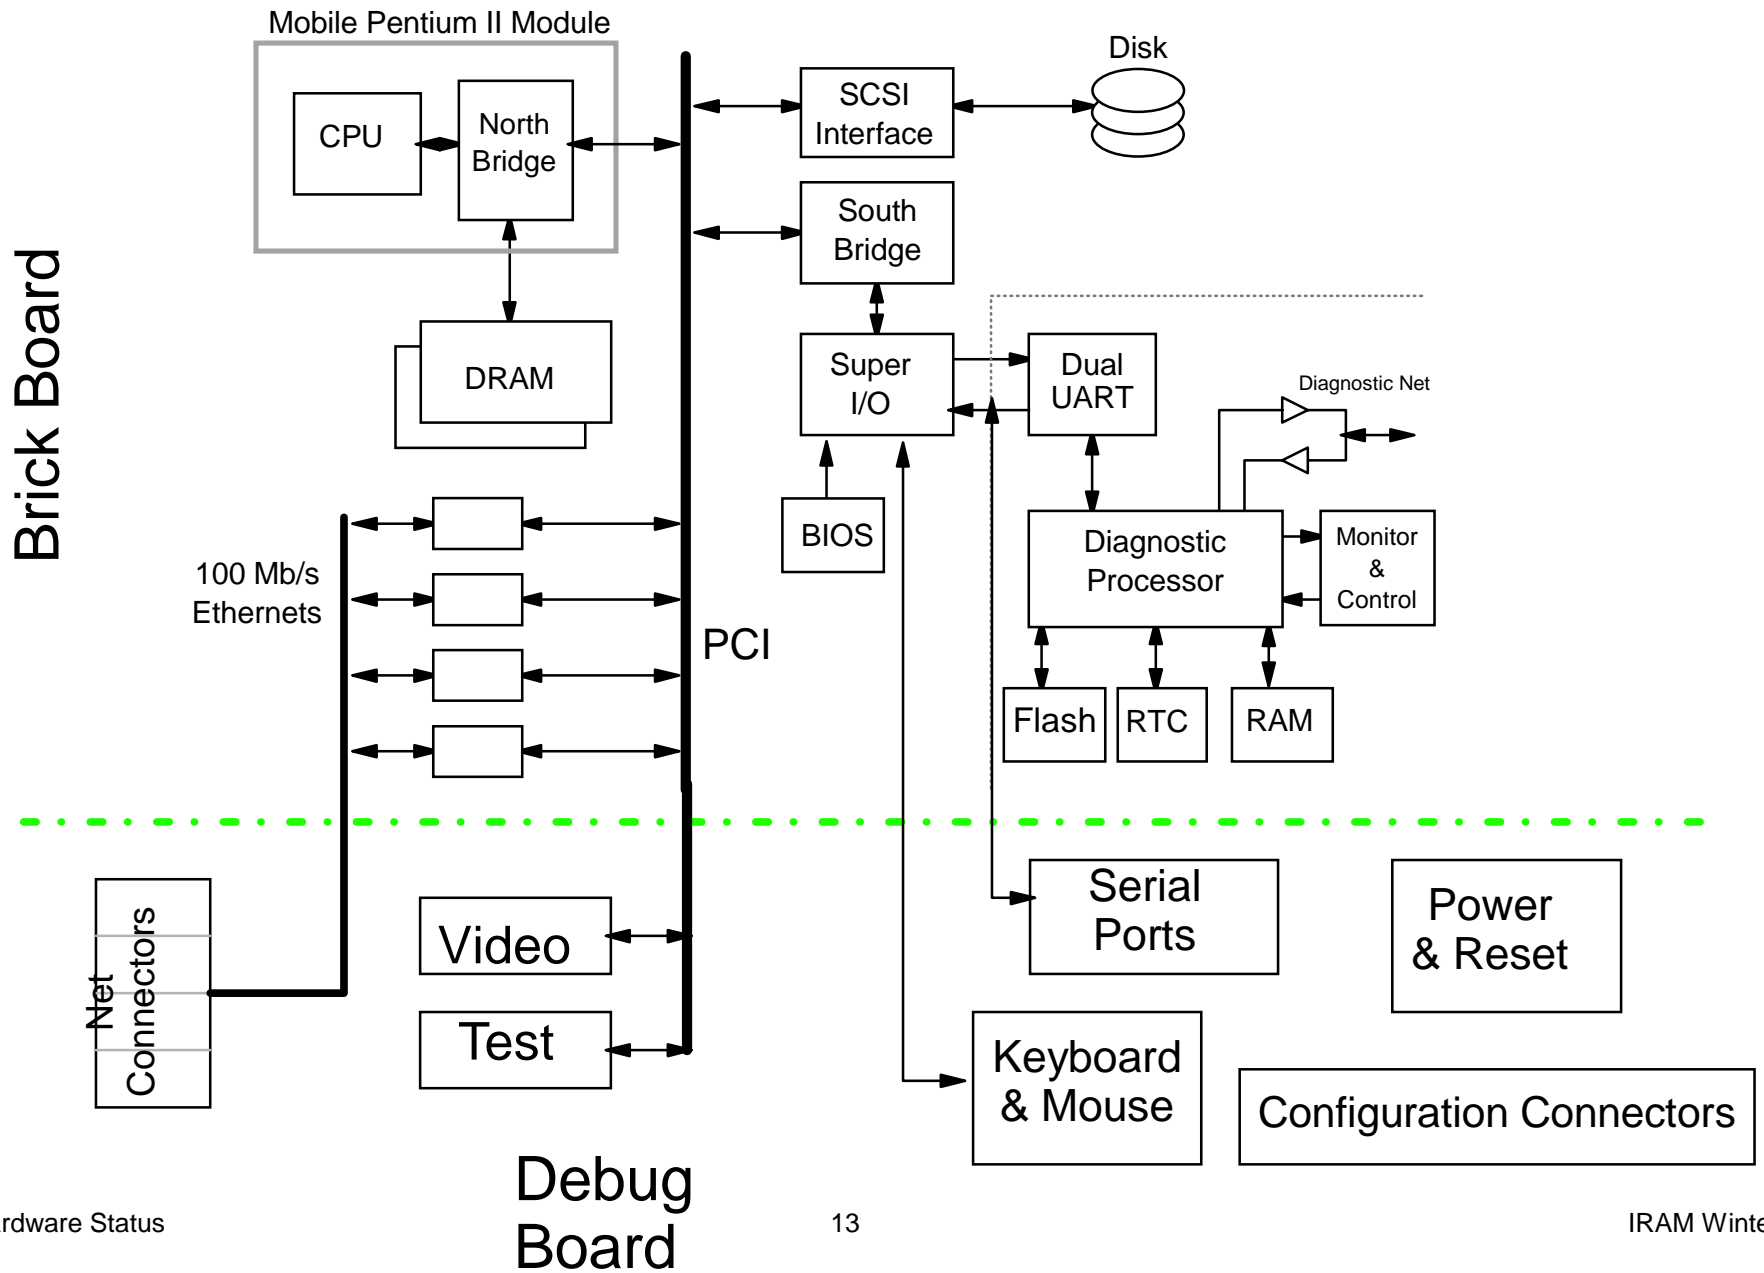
Brick Board

Mobile Pentium II Module

CPU

North Bridge

DRAM

Disk

SCSI Interface

South Bridge

Super I/O

Dual UART

BIOS

Diagnostic Net

Diagnostic Processor

Monitor & Control

Flash

RTC

RAM

100 Mb/s Ethernets

PCI

Net Connectors

Video

Test

Serial Ports

Power & Reset

Keyboard & Mouse

Configuration Connectors

Debug Board

rdware Status

13

IRAM Winte